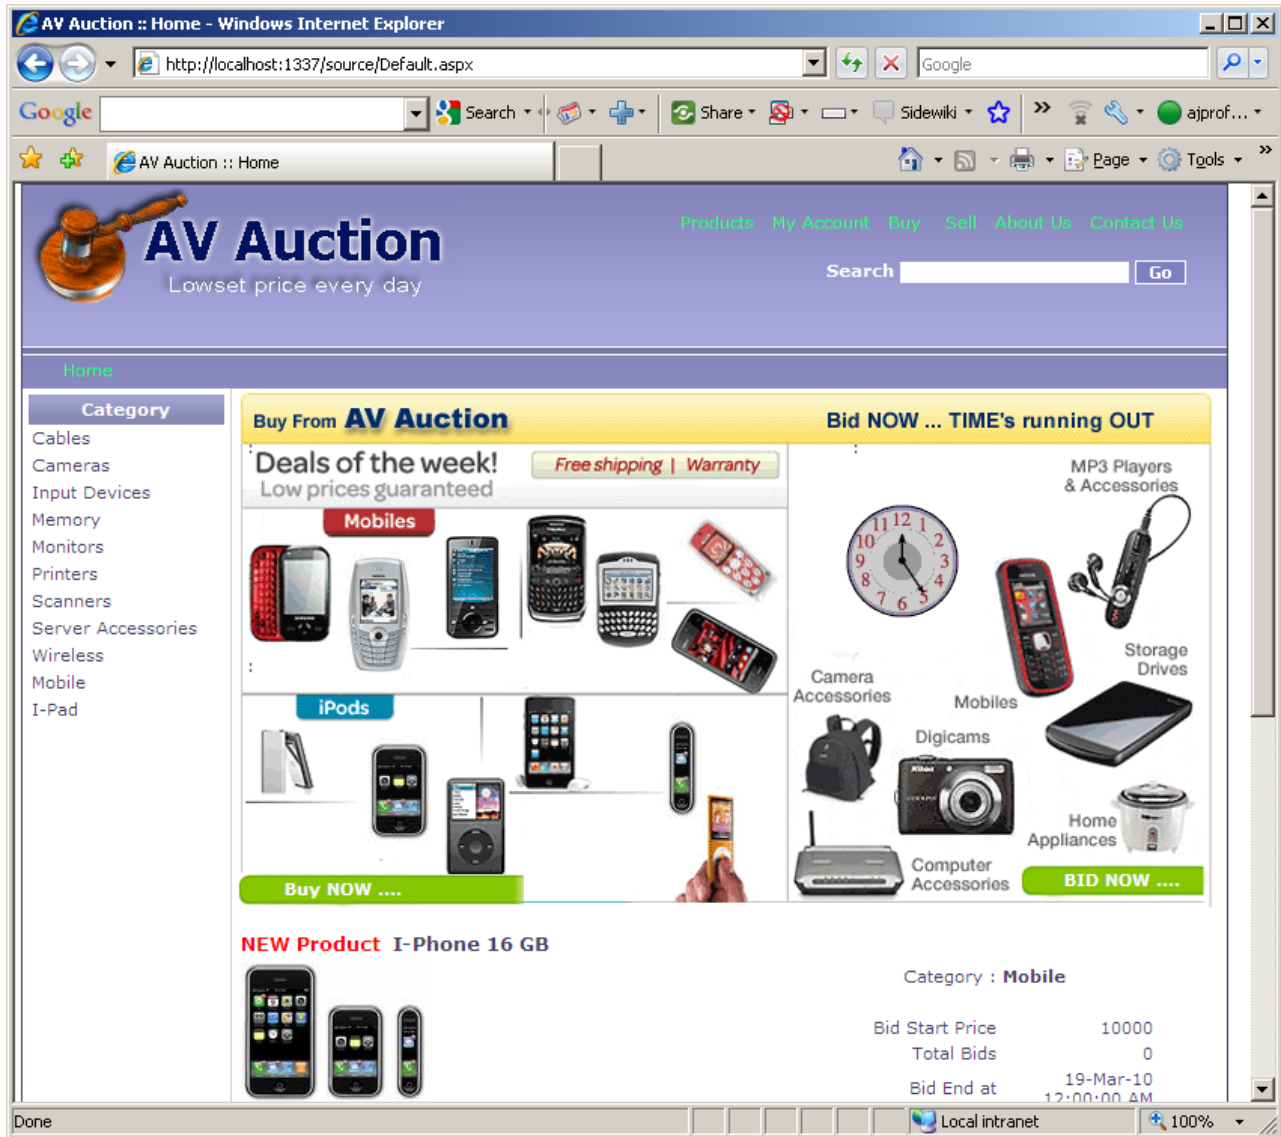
AV Auction :: Home - Windows Internet Explorer

http://localhost:1337/source/Default.aspx

Google

Google Search Share Sidewiki ajprof...

AV Auction :: Home

Page Tools

AV Auction
Lowset price every day

Products My Account Buy Sell About Us Contact Us

Search Go

Home

Category
Cables
Cameras
Input Devices
Memory
Monitors
Printers
Scanners
Server Accessories
Wireless
Mobile
I-Pad

Buy From AV Auction

Bid NOW ... TIME's running OUT

Deals of the week!
Low prices guaranteed

Free shipping | Warranty

Mobiles

iPods

Buy NOW ....

MP3 Players & Accessories

Storage Drives

Camera Accessories

Mobiles

Digicams

Home Appliances

Computer Accessories

BID NOW ....

NEW Product I-Phone 16 GB

Category : Mobile

| Bid Start Price | 10000 |
|---|---|
| Total Bids | 0 |
| Bid End at | 19-Mar-10 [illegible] |

Done

Local intranet

100%